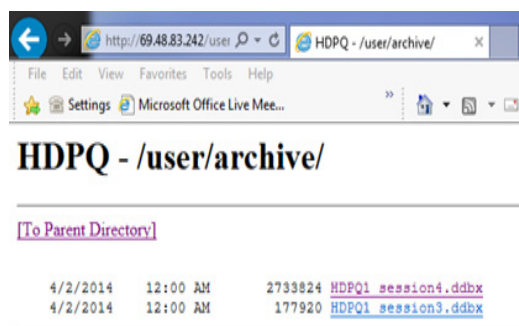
http://69.48.83.242/user

HDPQ - /user/archive/

File Edit View Favorites Tools Help

Settings Microsoft Office Live Mee...

»

HDPQ - /user/archive/

[To Parent Directory]

4/2/2014 12:00 AM 2733824 HDPQ1 session4.ddbx
4/2/2014 12:00 AM 177920 HDPQ1 session3.ddbx